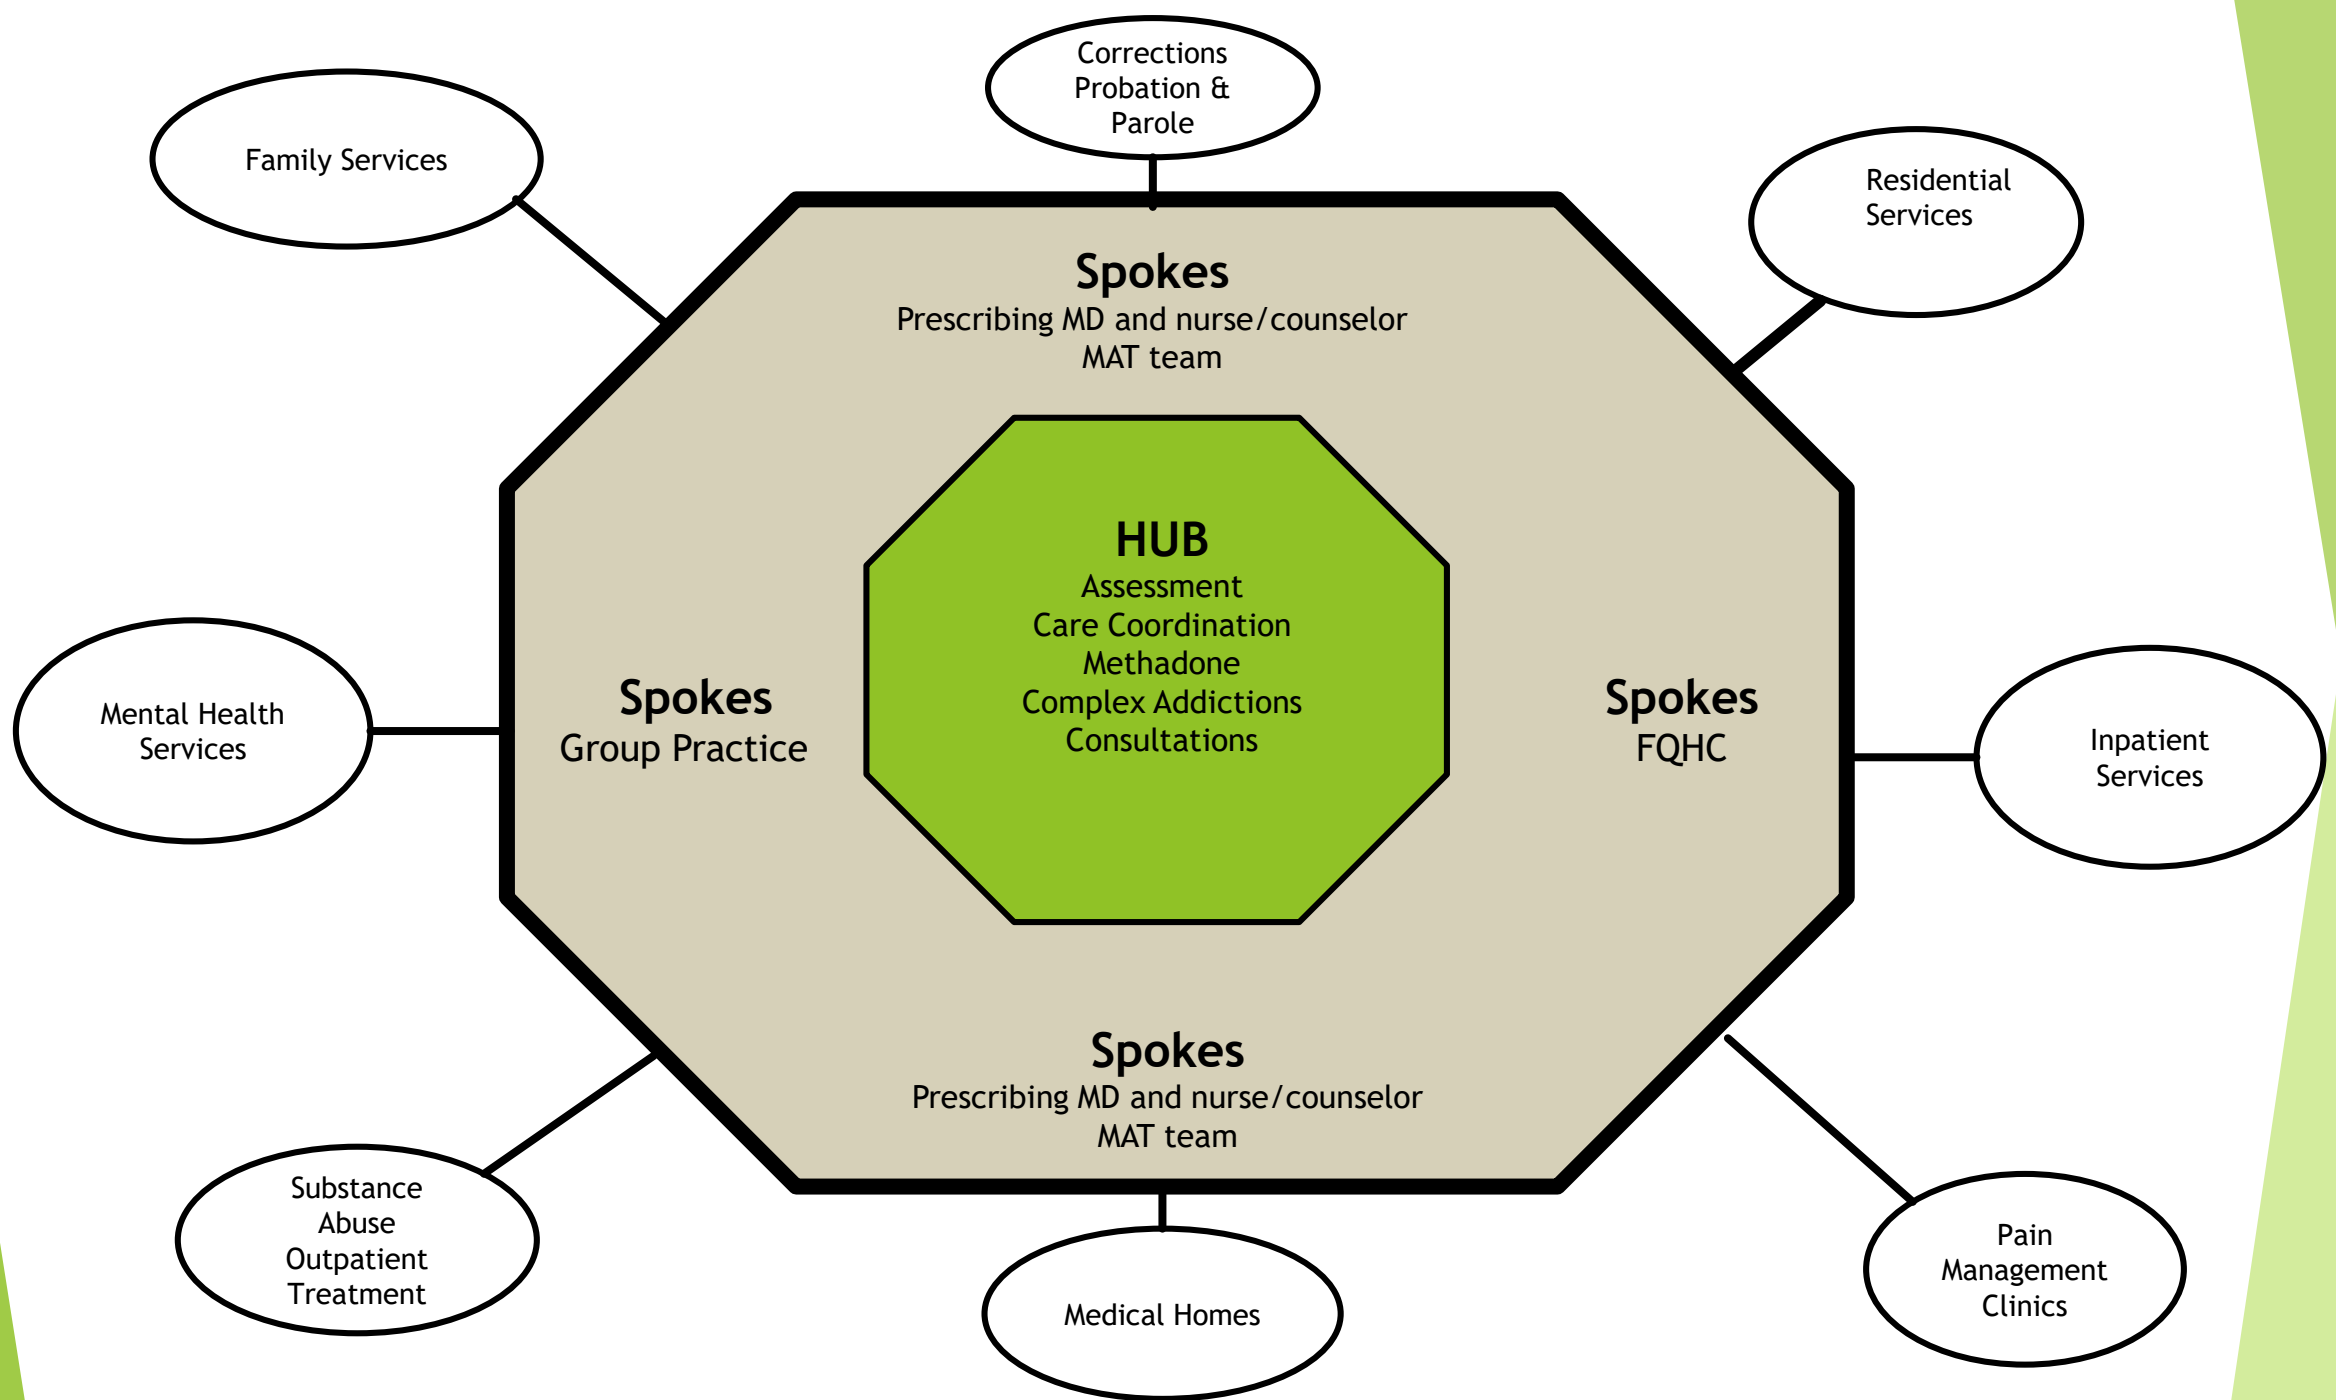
Corrections Probation & Parole

Family Services

Residential Services

Spokes
Prescribing MD and nurse/counselor MAT team

HUB
Assessment
Care Coordination
Methadone
Complex Addictions
Consultations

Mental Health Services

Spokes
Group Practice

Spokes
FQHC

Inpatient Services

Spokes
Prescribing MD and nurse/counselor MAT team

Substance Abuse Outpatient Treatment

Medical Homes

Pain Management Clinics